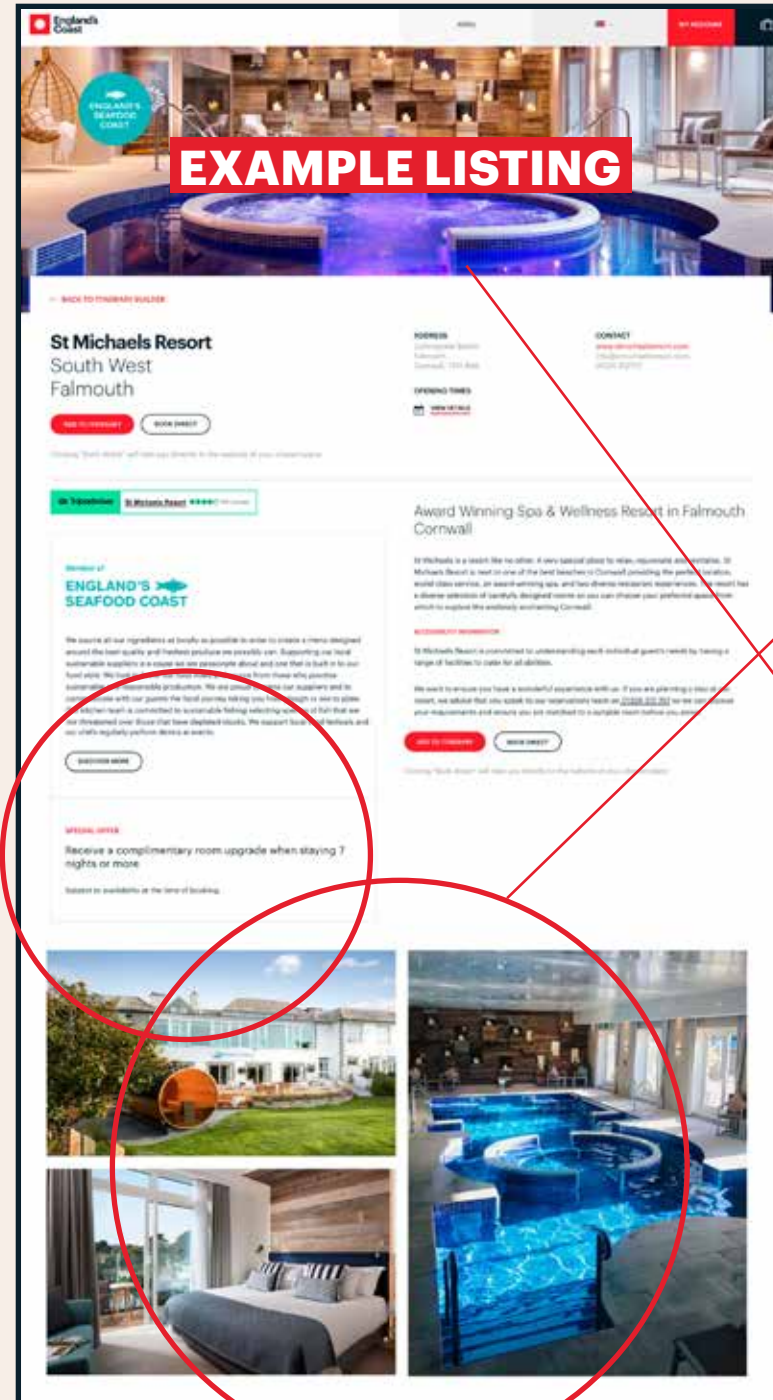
England's Coast

MY ACCOUNT

ENGLAND'S SEAFOOD COAST

EXAMPLE LISTING

← BACK TO ITINERARY BUILDER

St Michaels Resort
South West
Falmouth

ADD TO ITINERARY
BOOK DIRECT

ADDRESS
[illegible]

CONTACT
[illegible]

OPENING TIMES
VIEW DETAILS

Tripadvisor St Michaels Resort

Award Winning Spa & Wellness Resort in Falmouth Cornwall

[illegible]

ACCESSIBILITY INFORMATION

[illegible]

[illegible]

ADD TO ITINERARY
BOOK DIRECT

Member of
ENGLAND'S SEAFOOD COAST

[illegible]

DISCOVER MORE

SPECIAL OFFER
Receive a complimentary room upgrade when staying 7 nights or more

Subject to availability at the time of booking.